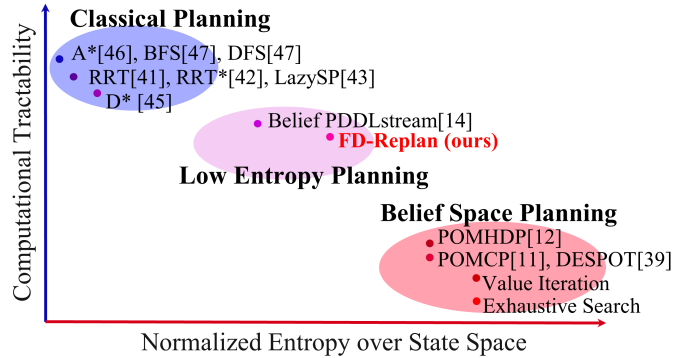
Classical Planning

A*[46], BFS[47], DFS[47]

RRT[41], RRT*[42], LazySP[43]

D* [45]

Belief PDDLstream[14]

FD-Replan (ours)

Low Entropy Planning

Belief Space Planning

POMHDP[12]

POMCP[11], DESPOT[39]

Value Iteration

Exhaustive Search

Computational Tractability

Normalized Entropy over State Space